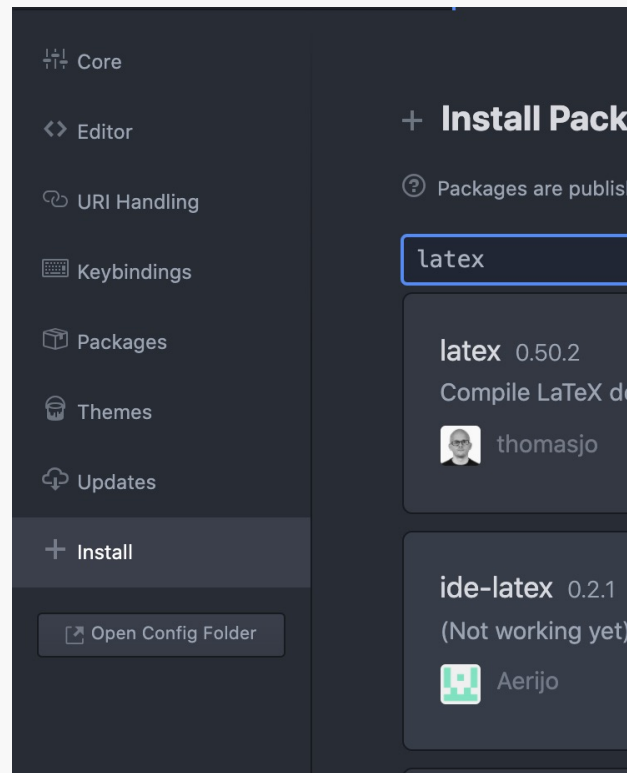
Core

Editor

URI Handling

Keybindings

Packages

Themes

Updates

+ Install

Open Config Folder

+ Install Pack

Packages are publis

latex

latex 0.50.2
Compile LaTeX d
thomasjo

ide-latex 0.2.1
(Not working yet)
Aerijo